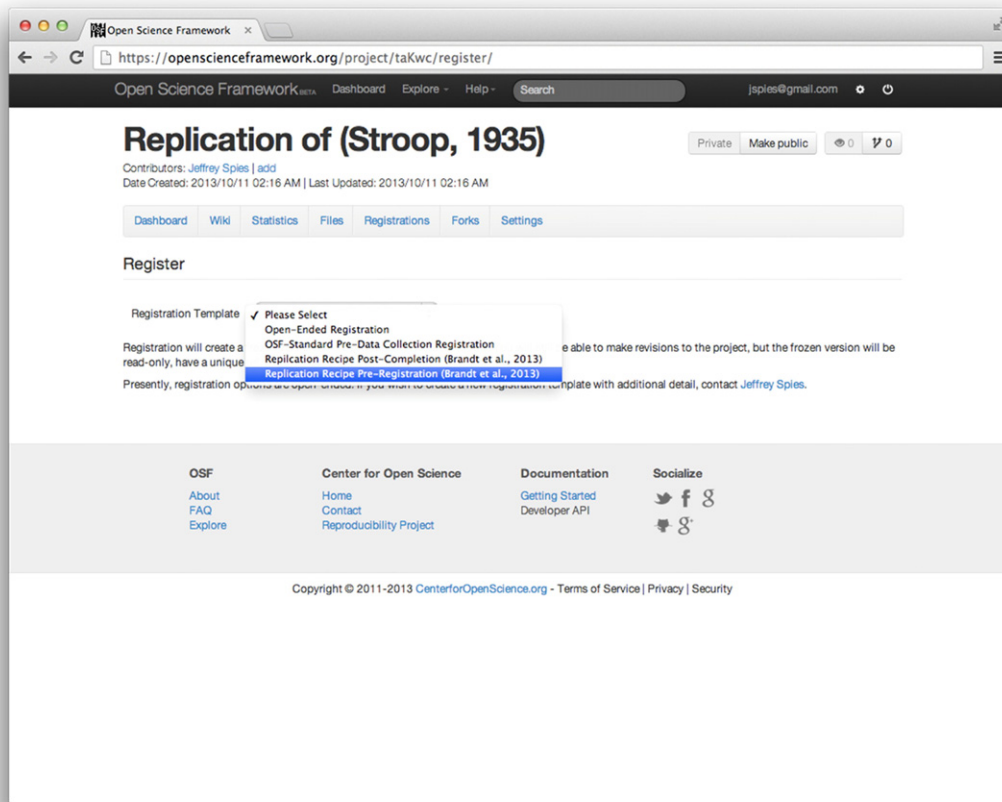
Open Science Framework ×

https://openscienceframework.org/project/taKwc/register/

Open Science Framework BETA Dashboard Explore Help Search jspies@gmail.com

Replication of (Stroop, 1935)

Private Make public 0 0

Contributors: Jeffrey Spies | add
Date Created: 2013/10/11 02:16 AM | Last Updated: 2013/10/11 02:16 AM

Dashboard Wiki Statistics Files Registrations Forks Settings

Register

Registration Template ✓ Please Select
Open-Ended Registration
OSF-Standard Pre-Data Collection Registration
Repilcation Recipe Post-Completion (Brandt et al., 2013)
Replication Recipe Pre-Registration (Brandt et al., 2013)

Registration will create a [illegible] e able to make revisions to the project, but the frozen version will be read-only, have a unique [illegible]

Presently, registration options are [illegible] template with additional detail, contact Jeffrey Spies.

OSF
About
FAQ
Explore

Center for Open Science
Home
Contact
Reproducibility Project

Documentation
Getting Started
Developer API

Socialize

Copyright © 2011-2013 CenterforOpenScience.org - Terms of Service | Privacy | Security